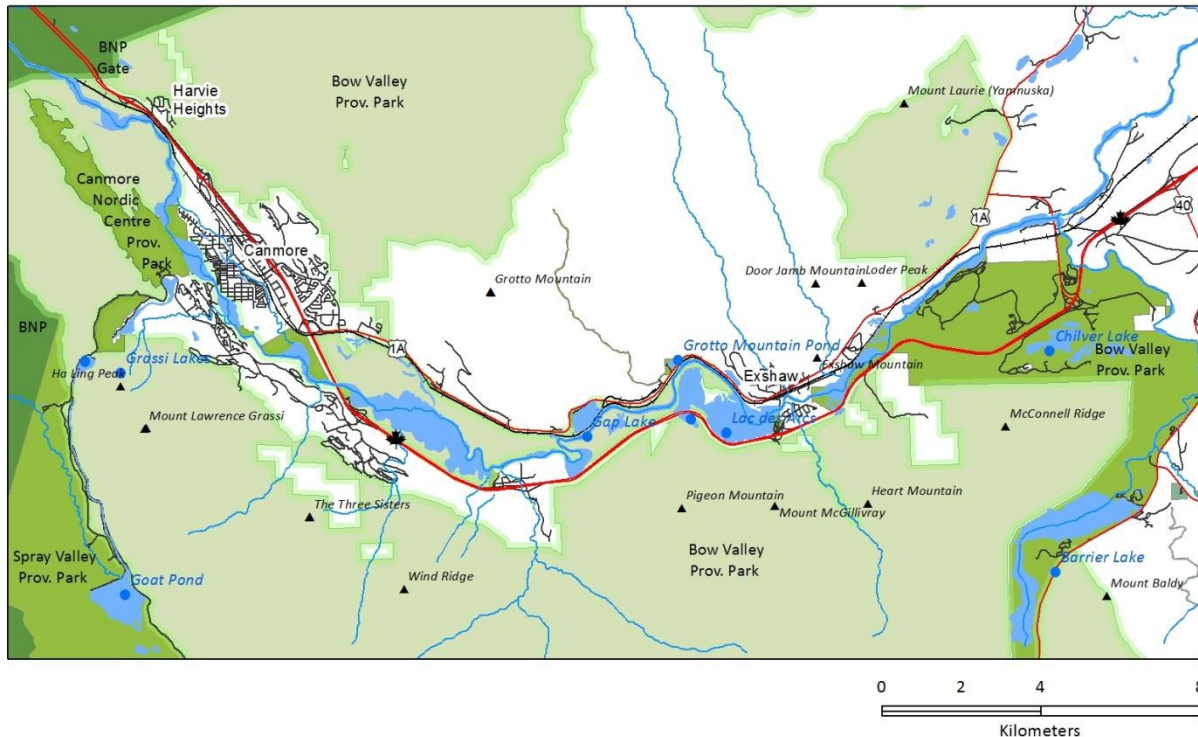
BNP Gate

Harvie Heights

Bow Valley Prov. Park

Mount Laurie (Yamnuska)

Canmore Nordic Centre Prov. Park

Canmore

1A

40

Grotto Mountain

Door Jamb Mountain

Loder Peak

BNP

1A

Grotto Mountain Pond

Chilver Lake

Bow Valley Prov. Park

Grassi Lakes

Ha Ling Peak

Exshaw

Exshaw Mountain

Mount Lawrence Grassi

Gap Lake

Lac des Arcs

McConnell Ridge

Pigeon Mountain

Heart Mountain

The Three Sisters

Mount McGillivray

Bow Valley Prov. Park

Spray Valley Prov. Park

Goat Pond

Wind Ridge

Barrier Lake

Mount Baldy

0 2 4 8

Kilometers